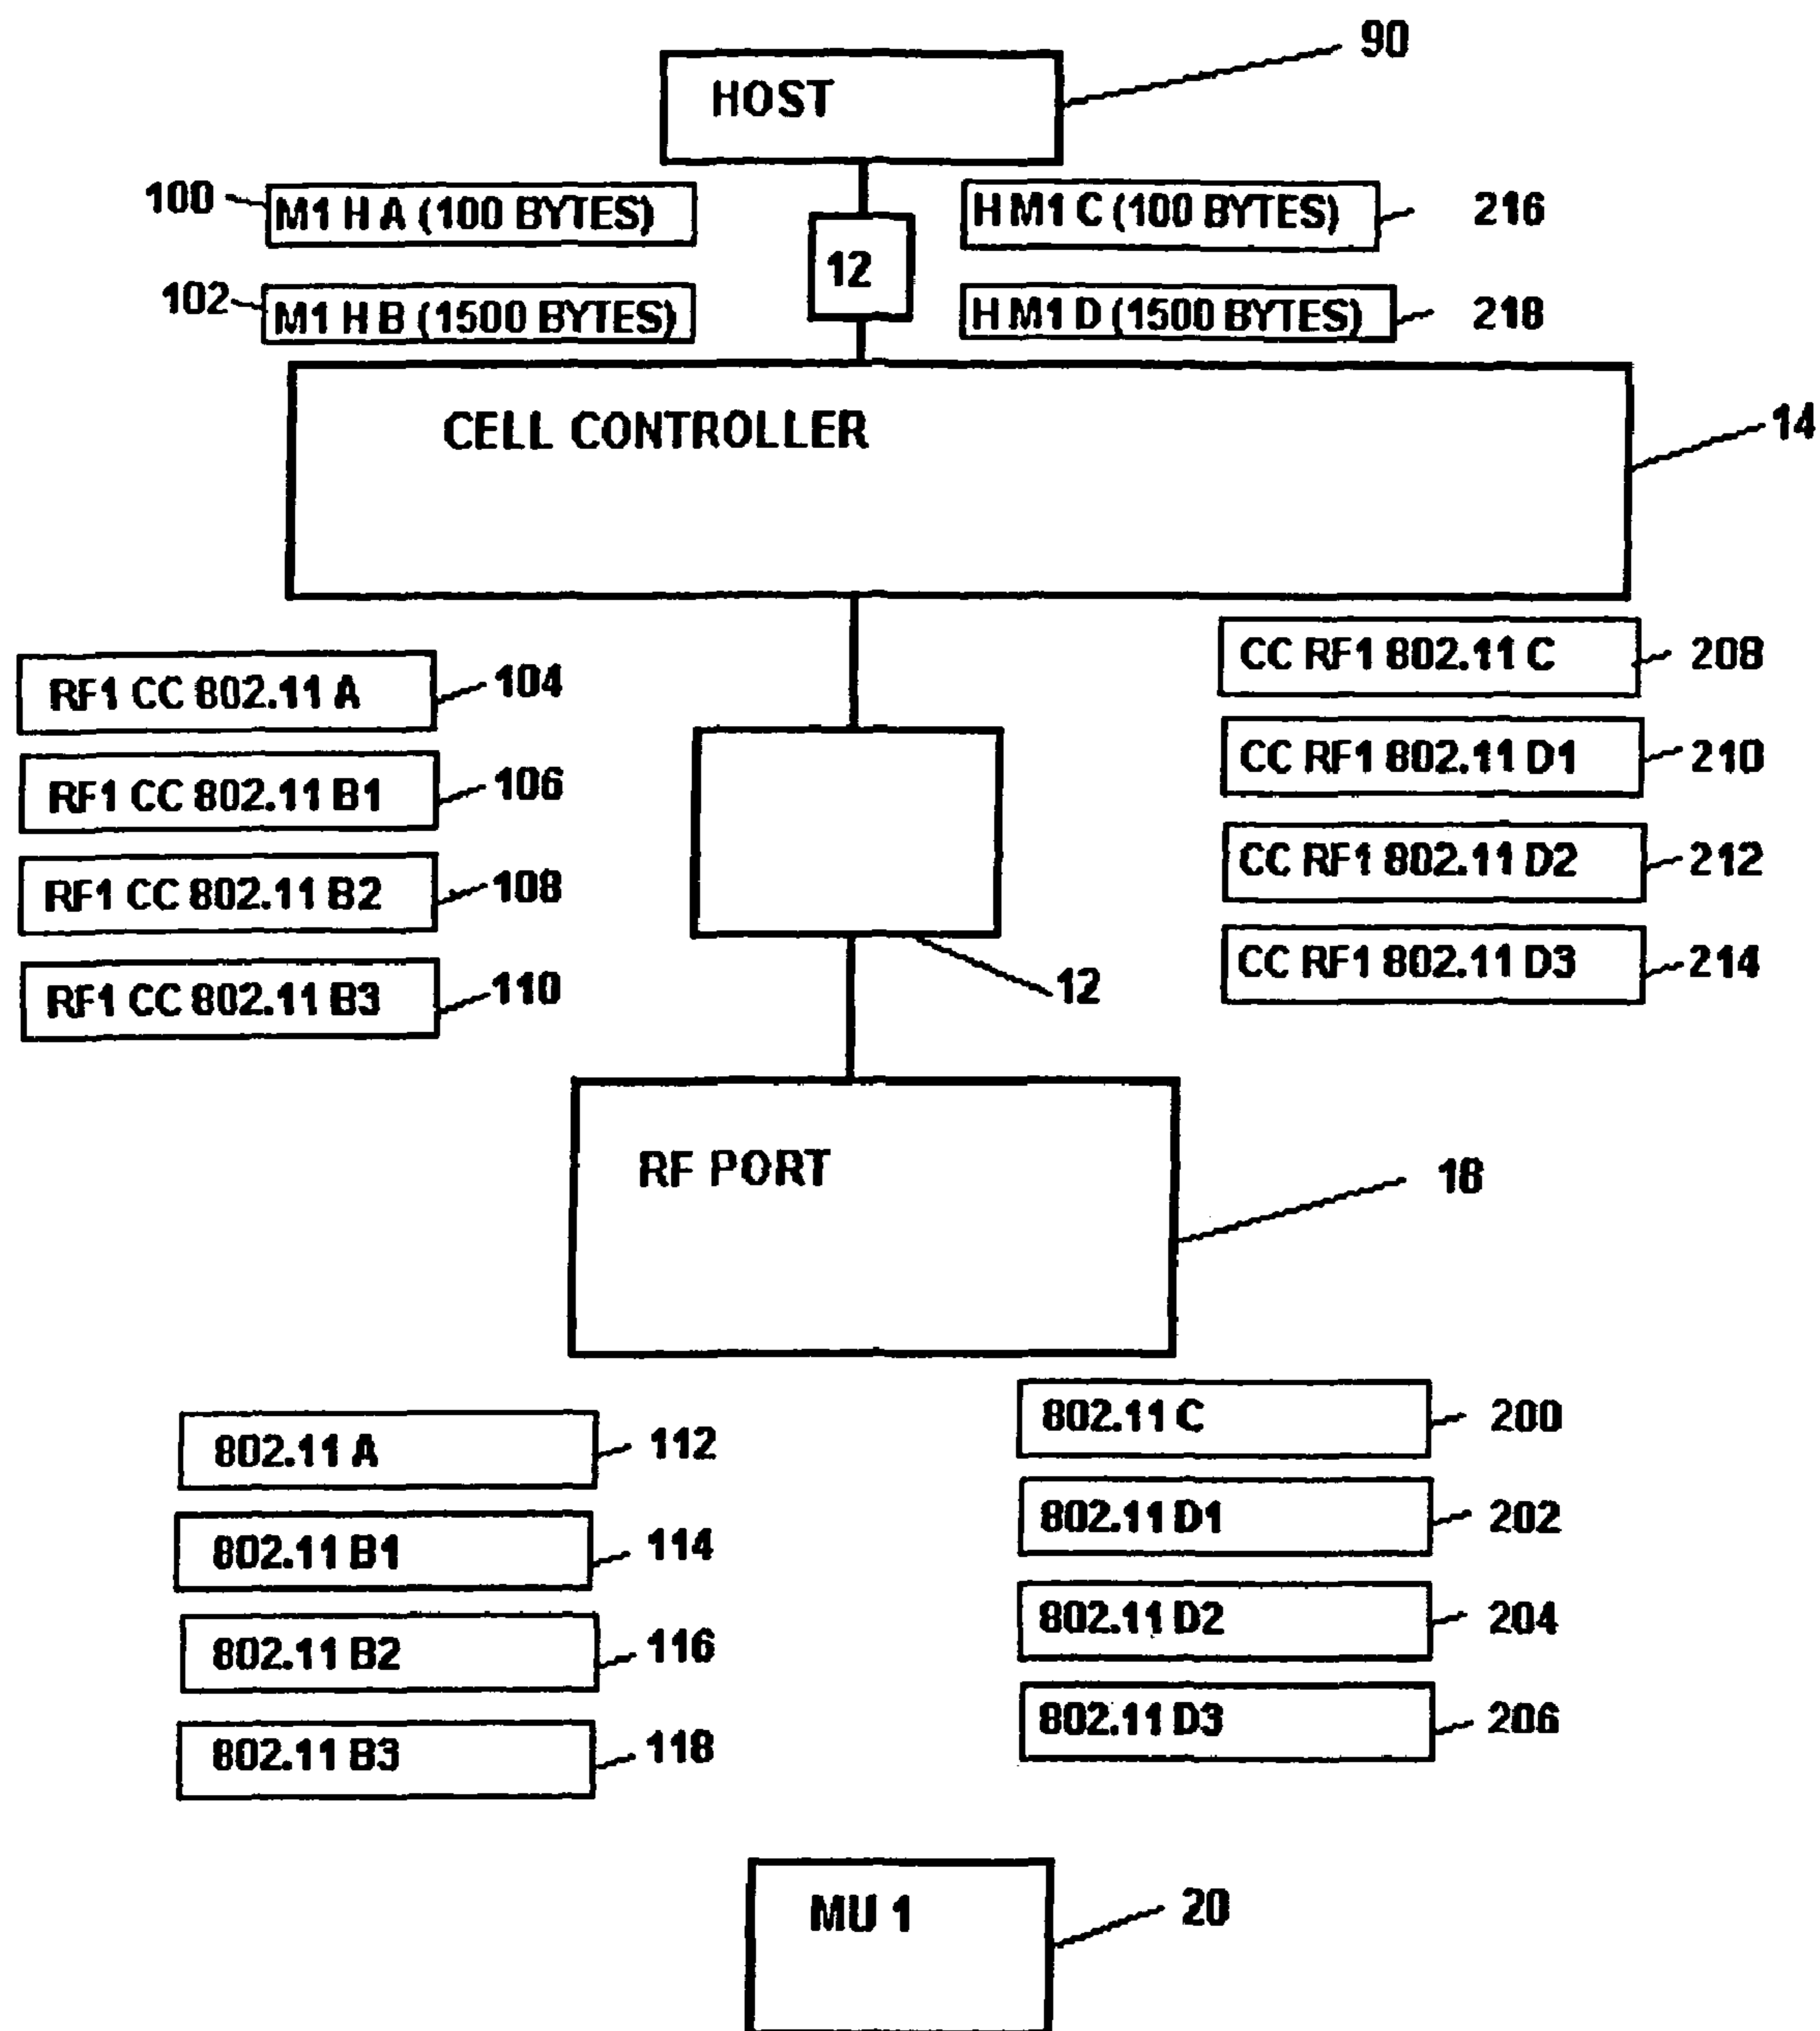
HOST
90

100 M1 H A (100 BYTES)
102 M1 H B (1500 BYTES)
12
H M1 C (100 BYTES) 216
H M1 D (1500 BYTES) 218

CELL CONTROLLER
14

RF1 CC 802.11 A 104
RF1 CC 802.11 B1 106
RF1 CC 802.11 B2 108
RF1 CC 802.11 B3 110

CC RF1 802.11 C 208
CC RF1 802.11 D1 210
CC RF1 802.11 D2 212
CC RF1 802.11 D3 214

12

RF PORT
18

802.11 A 112
802.11 B1 114
802.11 B2 116
802.11 B3 118

802.11 C 200
802.11 D1 202
802.11 D2 204
802.11 D3 206

MU 1
20